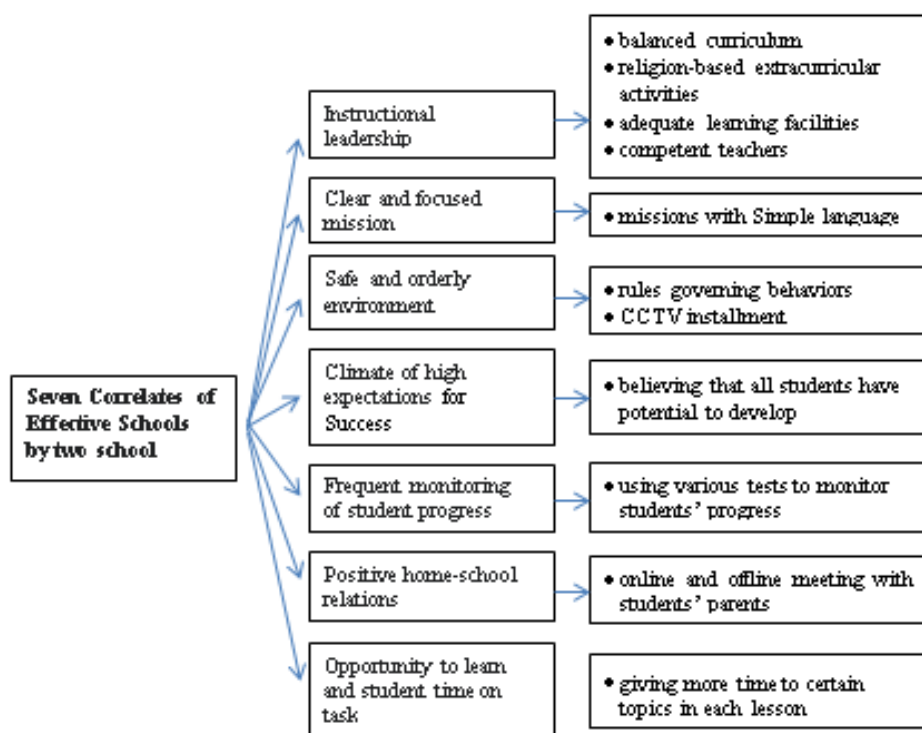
Seven Correlates of Effective Schools by two school

Instructional leadership

• balanced curriculum
• religion-based extracurricular activities
• adequate learning facilities
• competent teachers

Clear and focused mission

• missions with Simple language

Safe and orderly environment

• rules governing behaviors
• CCTV installment

Climate of high expectations for Success

• believing that all students have potential to develop

Frequent monitoring of student progress

• using various tests to monitor students' progress

Positive home-school relations

• online and offline meeting with students' parents

Opportunity to learn and student time on task

• giving more time to certain topics in each lesson